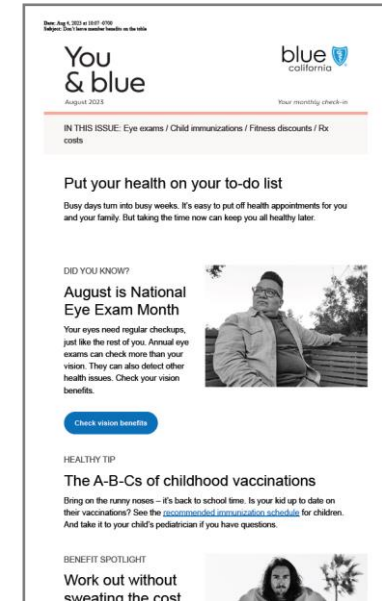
Date: Aug 4, 2023 at 10:07 -0700
Subject: Don't leave member benefits on the table

You & blue

blue california

August 2023

Your monthly check-in

IN THIS ISSUE: Eye exams / Child immunizations / Fitness discounts / Rx costs

Put your health on your to-do list

Busy days turn into busy weeks. It's easy to put off health appointments for you and your family. But taking the time now can keep you all healthy later.

DID YOU KNOW?

August is National Eye Exam Month

Your eyes need regular checkups, just like the rest of you. Annual eye exams can check more than your vision. They can also detect other health issues. Check your vision benefits.

Check vision benefits

HEALTHY TIP

The A-B-Cs of childhood vaccinations

Bring on the runny noses – it's back to school time. Is your kid up to date on their vaccinations? See the recommended immunization schedule for children. And take it to your child's pediatrician if you have questions.

BENEFIT SPOTLIGHT

Work out without sweating the cost